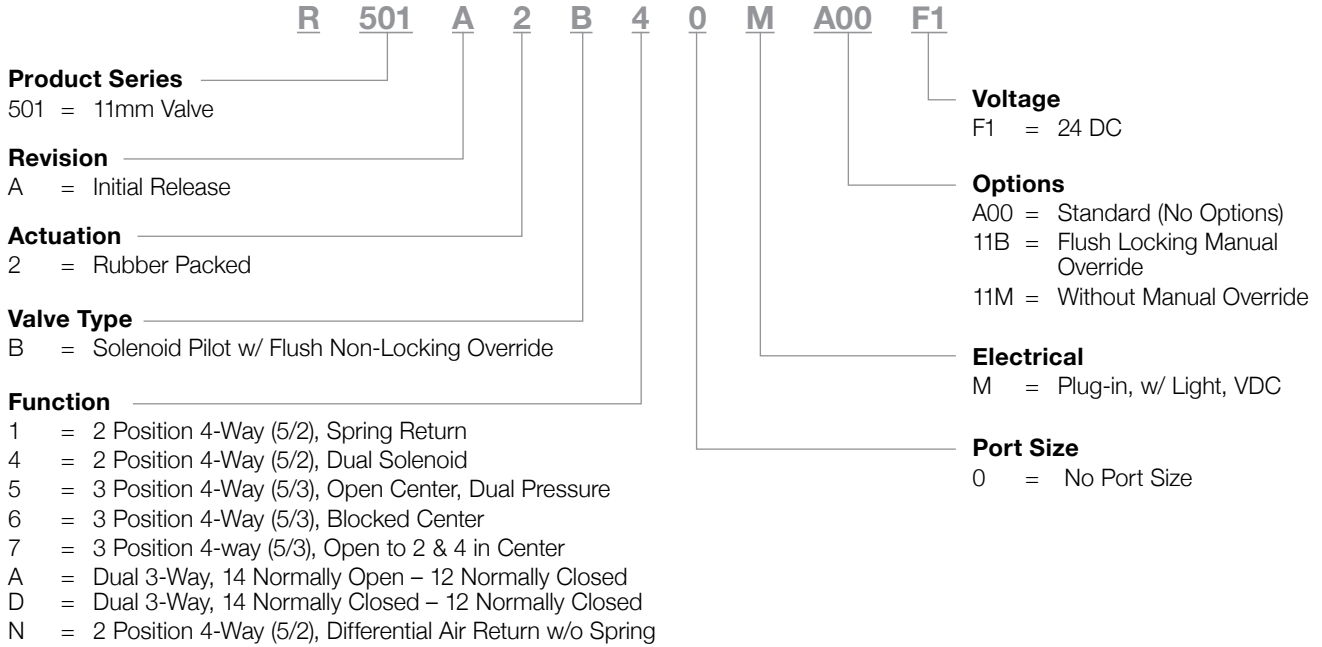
R 501 A 2 B 4 0 M A00 F1

**Product Series**
501 = 11mm Valve

**Revision**
A = Initial Release

**Actuation**
2 = Rubber Packed

**Valve Type**
B = Solenoid Pilot w/ Flush Non-Locking Override

**Function**
1 = 2 Position 4-Way (5/2), Spring Return
4 = 2 Position 4-Way (5/2), Dual Solenoid
5 = 3 Position 4-Way (5/3), Open Center, Dual Pressure
6 = 3 Position 4-Way (5/3), Blocked Center
7 = 3 Position 4-way (5/3), Open to 2 & 4 in Center
A = Dual 3-Way, 14 Normally Open – 12 Normally Closed
D = Dual 3-Way, 14 Normally Closed – 12 Normally Closed
N = 2 Position 4-Way (5/2), Differential Air Return w/o Spring

**Voltage**
F1 = 24 DC

**Options**
A00 = Standard (No Options)
11B = Flush Locking Manual Override
11M = Without Manual Override

**Electrical**
M = Plug-in, w/ Light, VDC

**Port Size**
0 = No Port Size